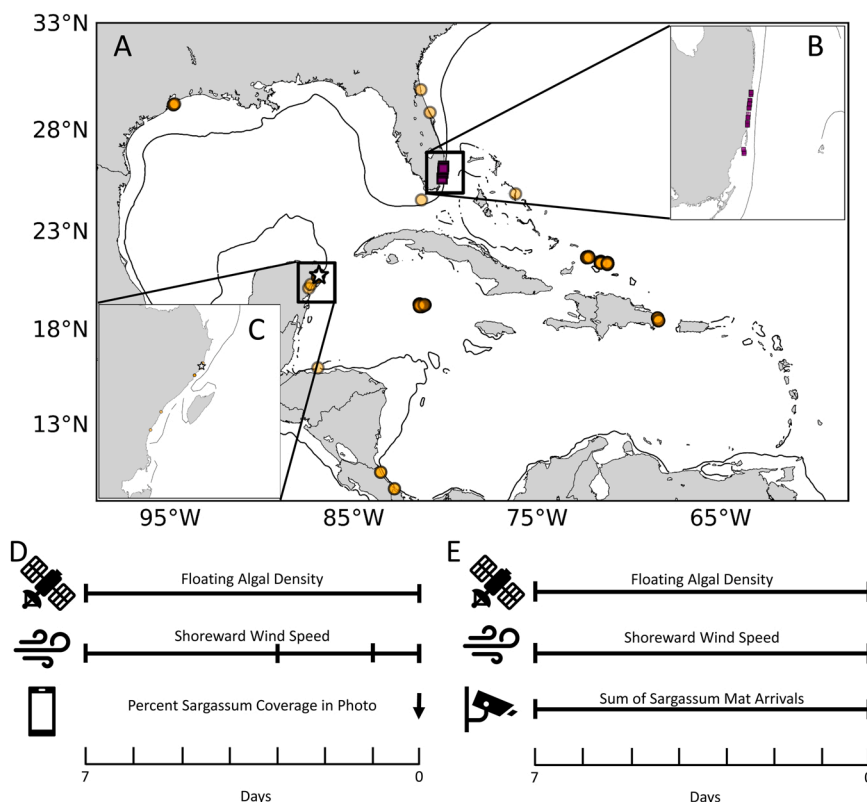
33°N
28°N
23°N
18°N
13°N
95°W
85°W
75°W
65°W
A
B
C
D
Floating Algal Density
Shoreward Wind Speed
Percent Sargassum Coverage in Photo
7
0
Days
E
Floating Algal Density
Shoreward Wind Speed
Sum of Sargassum Mat Arrivals
7
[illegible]
Days